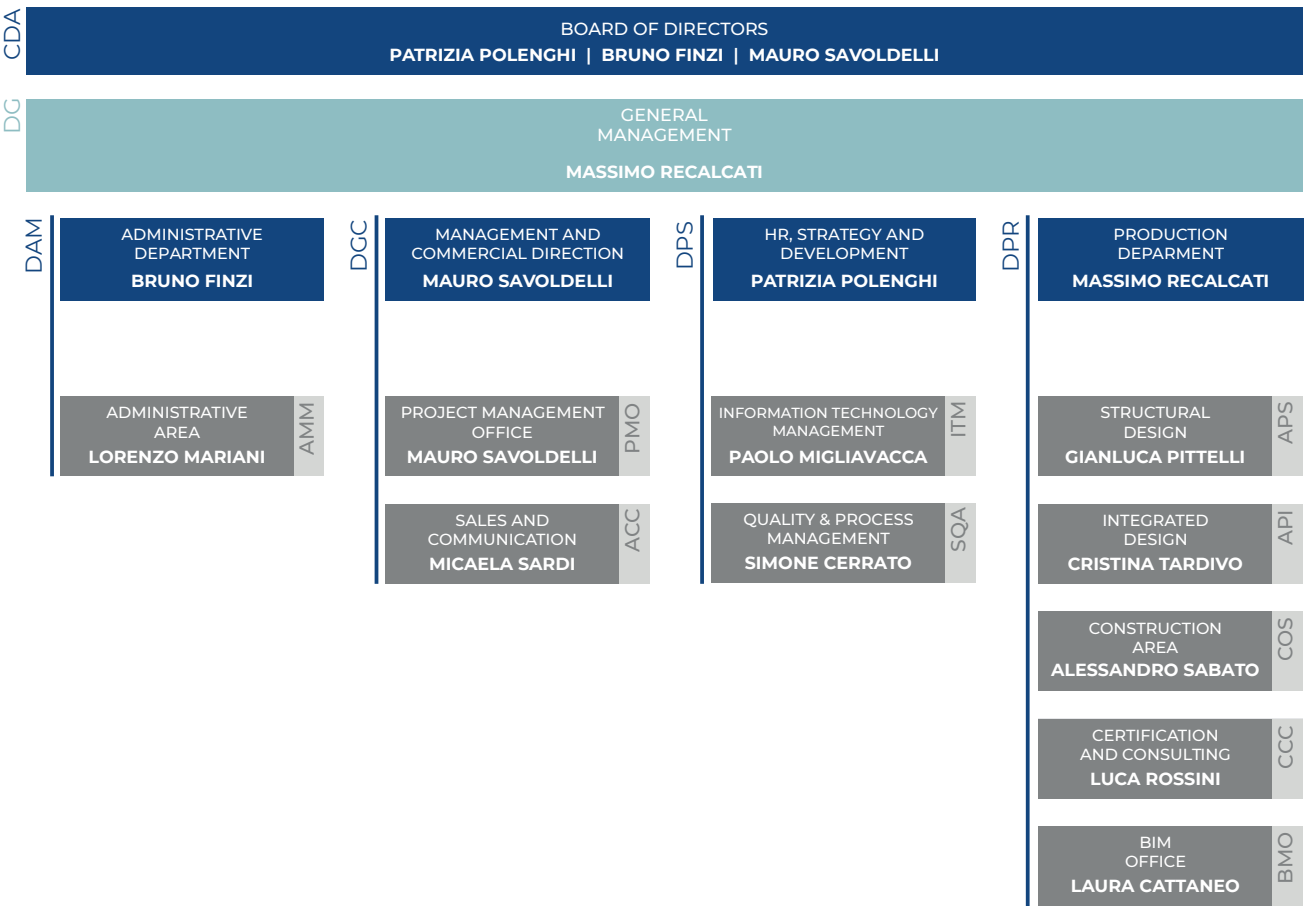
CDA
BOARD OF DIRECTORS
PATRIZIA POLENGHI | BRUNO FINZI | MAURO SAVOLDELLI

DG
GENERAL MANAGEMENT
MASSIMO RECALCATI

DAM
ADMINISTRATIVE DEPARTMENT
BRUNO FINZI

ADMINISTRATIVE AREA
LORENZO MARIANI
AMM

DGC
MANAGEMENT AND COMMERCIAL DIRECTION
MAURO SAVOLDELLI

PROJECT MANAGEMENT OFFICE
MAURO SAVOLDELLI
PMO

SALES AND COMMUNICATION
MICAELA SARDI
ACC

DPS
HR, STRATEGY AND DEVELOPMENT
PATRIZIA POLENGHI

INFORMATION TECHNOLOGY MANAGEMENT
PAOLO MIGLIAVACCA
ITM

QUALITY & PROCESS MANAGEMENT
SIMONE CERRATO
SQA

DPR
PRODUCTION DEPARMENT
MASSIMO RECALCATI

STRUCTURAL DESIGN
GIANLUCA PITTELLI
APS

INTEGRATED DESIGN
CRISTINA TARDIVO
API

CONSTRUCTION AREA
ALESSANDRO SABATO
COS

CERTIFICATION AND CONSULTING
LUCA ROSSINI
CCC

BIM OFFICE
LAURA CATTANEO
BMO